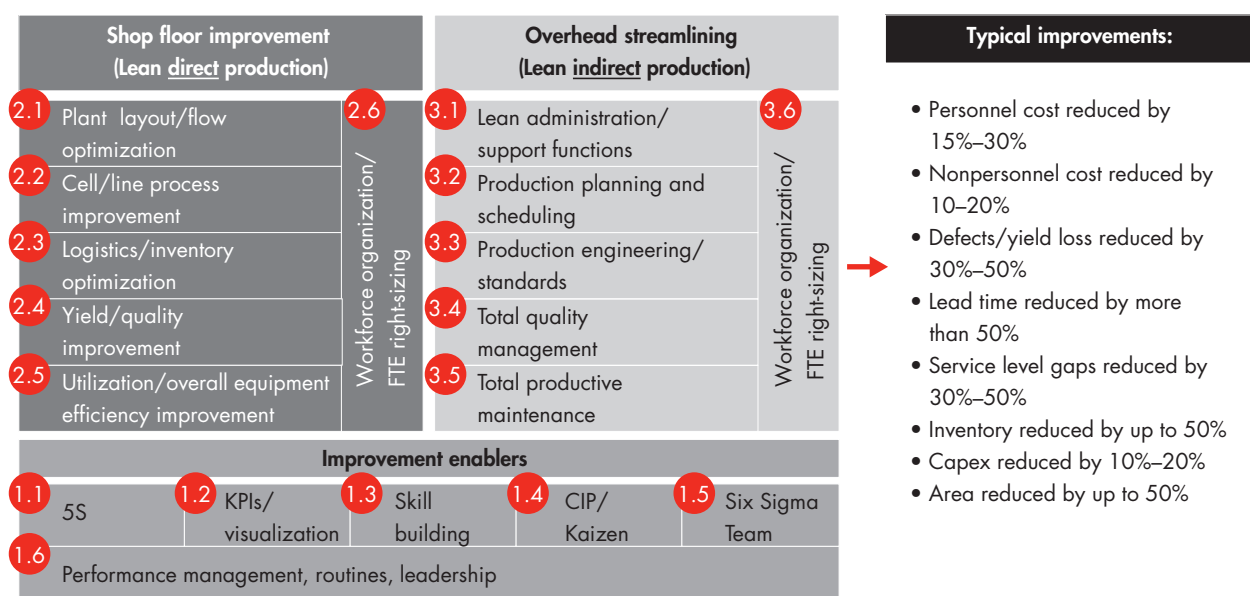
Shop floor improvement
(Lean direct production)

2.1 Plant layout/flow optimization

2.2 Cell/line process improvement

2.3 Logistics/inventory optimization

2.4 Yield/quality improvement

2.5 Utilization/overall equipment efficiency improvement

2.6 Workforce organization/ FTE right-sizing

Overhead streamlining
(Lean indirect production)

3.1 Lean administration/ support functions

3.2 Production planning and scheduling

3.3 Production engineering/ standards

3.4 Total quality management

3.5 Total productive maintenance

3.6 Workforce organization/ FTE right-sizing

Typical improvements:

• Personnel cost reduced by 15%–30%
• Nonpersonnel cost reduced by 10–20%
• Defects/yield loss reduced by 30%–50%
• Lead time reduced by more than 50%
• Service level gaps reduced by 30%–50%
• Inventory reduced by up to 50%
• Capex reduced by 10%–20%
• Area reduced by up to 50%

Improvement enablers

1.1 5S

1.2 KPIs/ visualization

1.3 Skill building

1.4 CIP/ Kaizen

1.5 Six Sigma Team

1.6 Performance management, routines, leadership